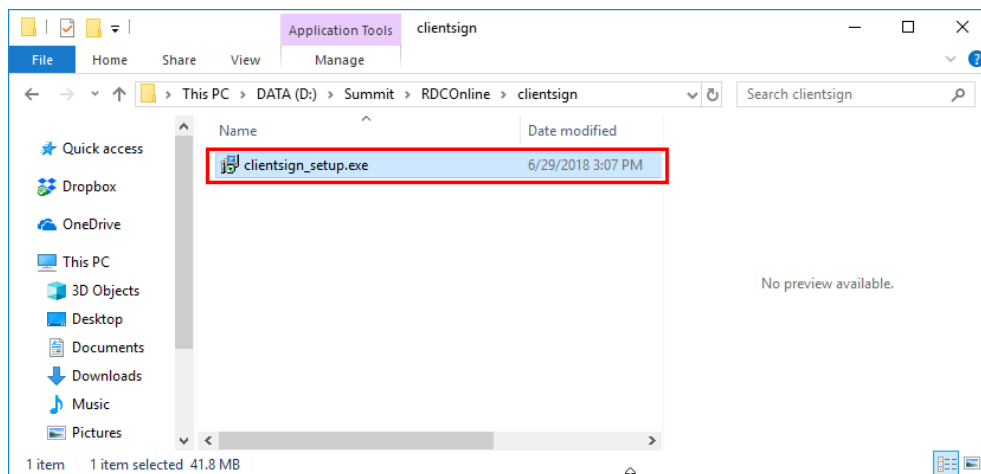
Application Tools clientsign

File Home Share View Manage

This PC › DATA (D:) › Summit › RDCOnline › clientsign

Search clientsign

Quick access
Dropbox
OneDrive
This PC
3D Objects
Desktop
Documents
Downloads
Music
Pictures

| Name | Date modified |
|---|---|
| clientsign_setup.exe | 6/29/2018 3:07 PM |

No preview available.

1 item 1 item selected 41.8 MB